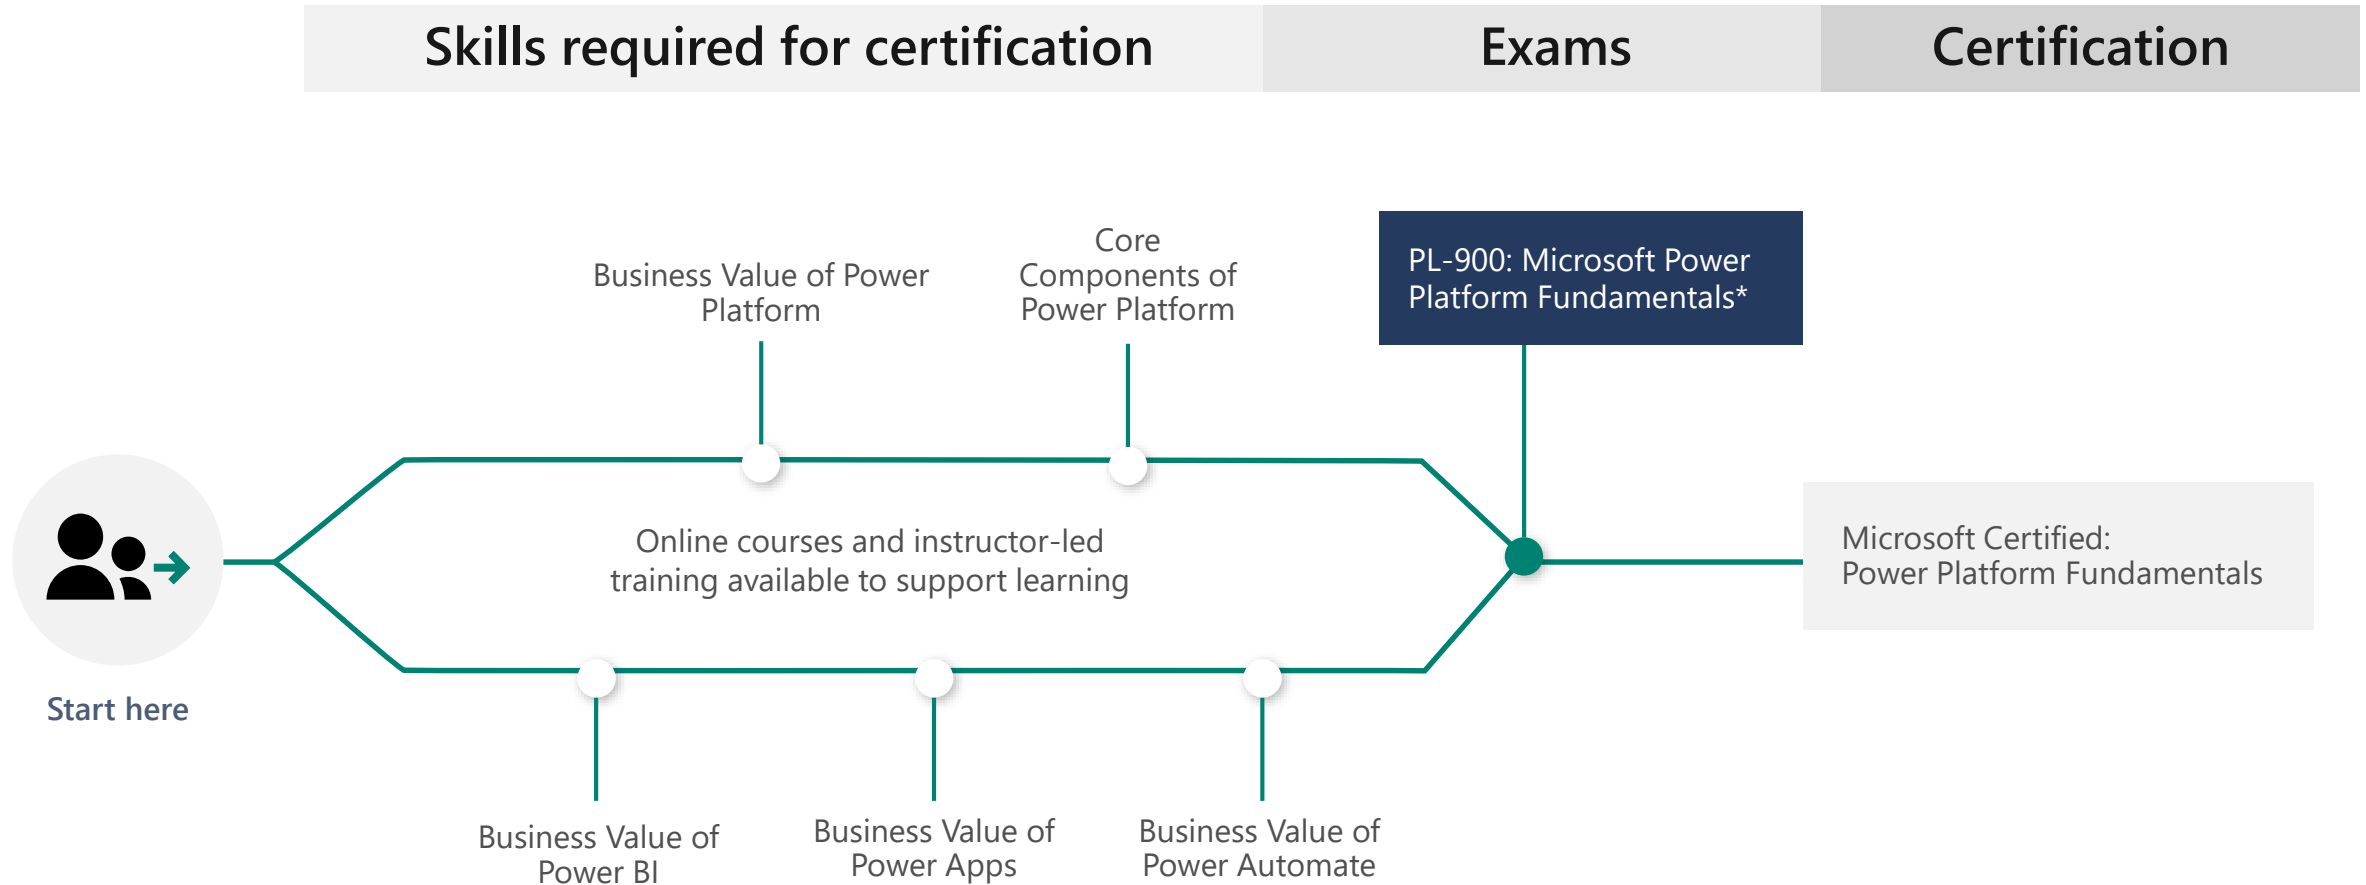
Skills required for certification

Exams

Certification

Business Value of Power Platform

Core Components of Power Platform

PL-900: Microsoft Power Platform Fundamentals*

Online courses and instructor-led training available to support learning

Microsoft Certified: Power Platform Fundamentals

Start here

Business Value of Power BI

Business Value of Power Apps

Business Value of Power Automate